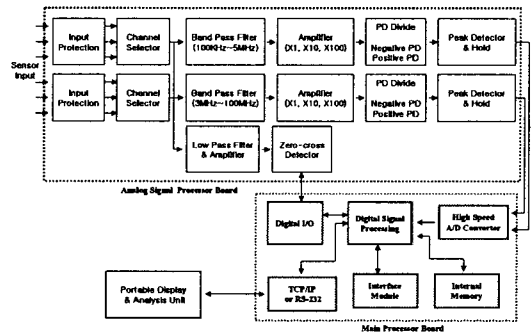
Sensor Input

Input Protection

Channel Selector

Band Pass Filter (100KHz~5MHz)

Amplifier (X1, X10, X100)

PD Divide

Negative PD

Positive PD

Peak Detector & Hold

Input Protection

Channel Selector

Band Pass Filter (3MHz~100MHz)

Amplifier (X1, X10, X100)

PD Divide

Negative PD

Positive PD

Peak Detector & Hold

Low Pass Filter & Amplifier

Zero-cross Detector

Analog Signal Processor Board

Digital I/O

Digital Signal Processing

High Speed A/D Converter

Portable Display & Analysis Unit

TCP/IP or RS-232

Interface Module

Internal Memory

Main Processor Board